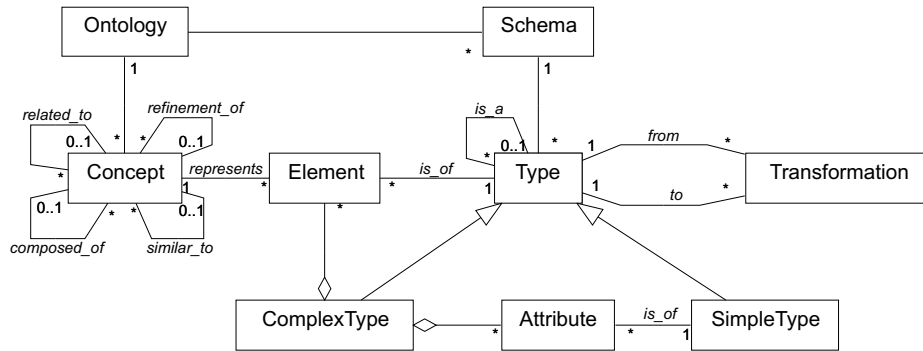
Ontology

Schema

1

*

1

related_to

refinement_of

0..1

*

*

0..1

is_a

0..1

*

*

1

from

*

Concept

represents

Element

is_of

Type

Transformation

*

1

*

*

1

1

to

*

0..1

*

*

0..1

*

composed_of

similar_to

ComplexType

Attribute

is_of

SimpleType

*

*

1